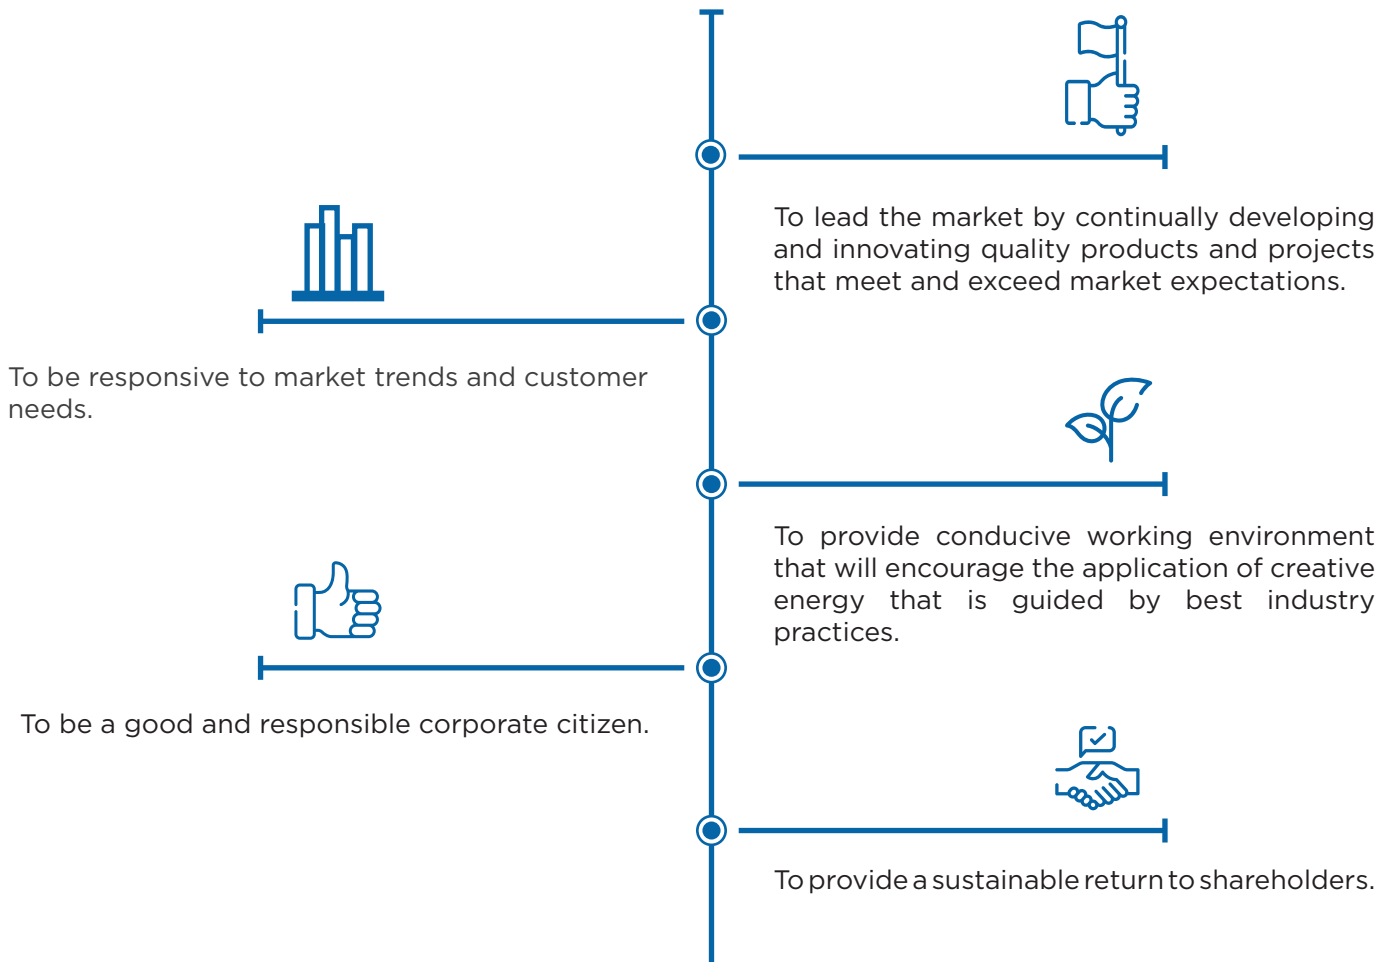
To lead the market by continually developing and innovating quality products and projects that meet and exceed market expectations.

To be responsive to market trends and customer needs.

To provide conducive working environment that will encourage the application of creative energy that is guided by best industry practices.

To be a good and responsible corporate citizen.

To provide a sustainable return to shareholders.